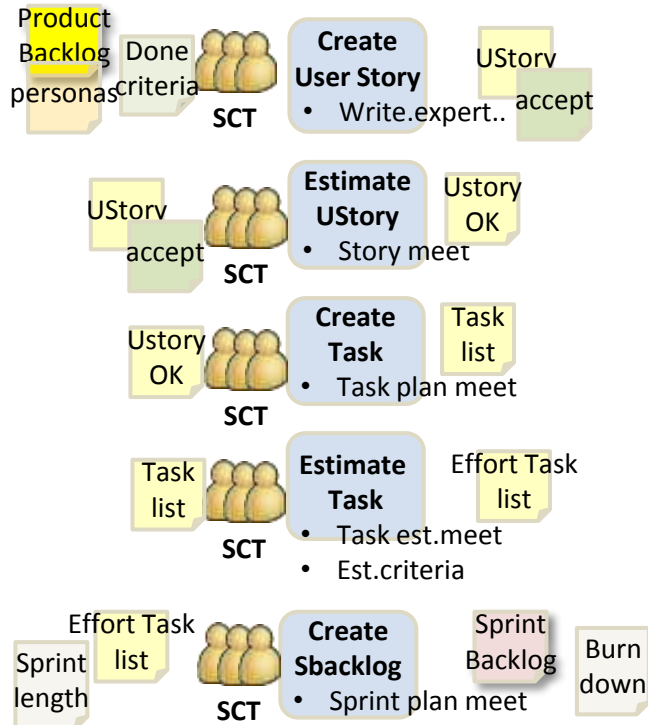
Product Backlog
personas
Done criteria
SCT
Create User Story
• Write.expert..
UStory
accept

UStory
accept
SCT
Estimate UStory
• Story meet
Ustory OK

Ustory OK
SCT
Create Task
• Task plan meet
Task list

Task list
SCT
Estimate Task
• Task est.meet
• Est.criteria
Effort Task list

Sprint length
Effort Task list
SCT
Create Sbacklog
• Sprint plan meet
Sprint Backlog
Burn down